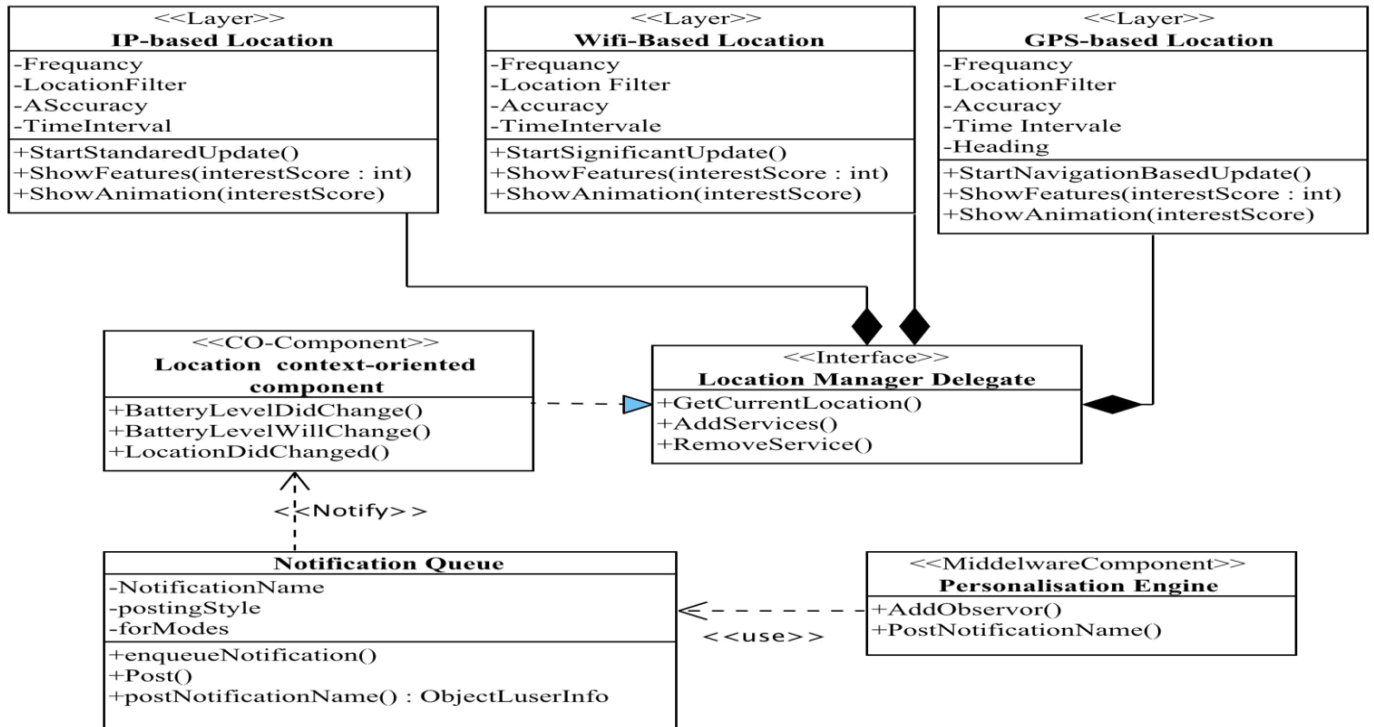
<<Layer>>
IP-based Location
-Frequancy
-LocationFilter
-ASccuracy
-TimeInterval
+StartStandaredUpdate()
+ShowFeatures(interestScore : int)
+ShowAnimation(interestScore)

<<Layer>>
Wifi-Based Location
-Frequancy
-Location Filter
-Accuracy
-TimeIntervale
+StartSignificantUpdate()
+ShowFeatures(interestScore : int)
+ShowAnimation(interestScore)

<<Layer>>
GPS-based Location
-Frequancy
-LocationFilter
-Accuracy
-Time Intervale
-Heading
+StartNavigationBasedUpdate()
+ShowFeatures(interestScore : int)
+ShowAnimation(interestScore)

<<CO-Component>>
Location context-oriented component
+BatteryLevelDidChange()
+BatteryLevelWillChange()
+LocationDidChanged()

<<Interface>>
Location Manager Delegate
+GetCurrentLocation()
+AddServices()
+RemoveService()

<<Notify>>

Notification Queue
-NotificationName
-postingStyle
-forModes
+enqueueNotification()
+Post()
+postNotificationName() : ObjectLuserInfo

<<use>>

<<MiddelwareComponent>>
Personalisation Engine
+AddObservor()
+PostNotificationName()